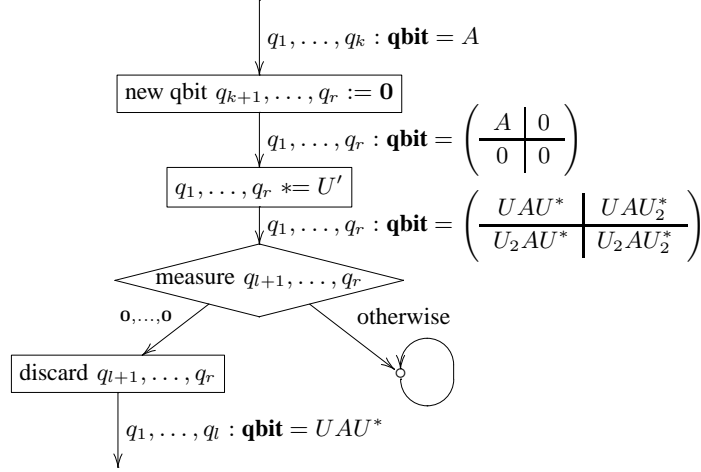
$q_1, \ldots, q_k : \mathbf{qbit} = A$

new qbit $q_{k+1}, \ldots, q_r := \mathbf{0}$

$q_1, \ldots, q_r : \mathbf{qbit} = \left(\begin{array}{c|c} A & 0 \\ \hline 0 & 0 \end{array}\right)$

$q_1, \ldots, q_r \mathrel{*}= U'$

$q_1, \ldots, q_r : \mathbf{qbit} = \left(\begin{array}{c|c} UAU^* & UAU_2^* \\ \hline U_2AU^* & U_2AU_2^* \end{array}\right)$

measure $q_{l+1}, \ldots, q_r$

$\mathbf{0}, \ldots, \mathbf{0}$

otherwise

discard $q_{l+1}, \ldots, q_r$

$q_1, \ldots, q_l : \mathbf{qbit} = UAU^*$